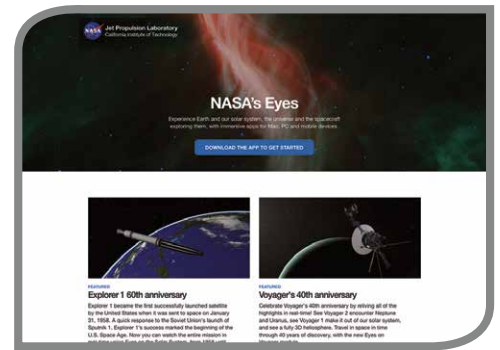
NASA
Jet Propulsion Laboratory
California Institute of Technology

NASA's Eyes

Experience Earth and our solar system, the universe and the spacecraft exploring them, with immersive apps for Mac, PC and mobile devices.

DOWNLOAD THE APP TO GET STARTED

FEATURED
Explorer 1 60th anniversary
Explorer 1 became the first successfully launched satellite by the United States when it was sent to space on January 31, 1958. A quick response to the Soviet Union's launch of Sputnik 1, Explorer 1's success marked the beginning of the U.S. Space Age. Now you can watch the entire mission in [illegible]

FEATURED
Voyager's 40th anniversary
Celebrate Voyager's 40th anniversary by reliving all of the highlights in real-time! See Voyager 2 encounter Neptune and Uranus, see Voyager 1 make it out of our solar system, and see a fully 3D heliosphere. Travel in space in time through 40 years of discovery, with the new Eyes on Voyager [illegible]